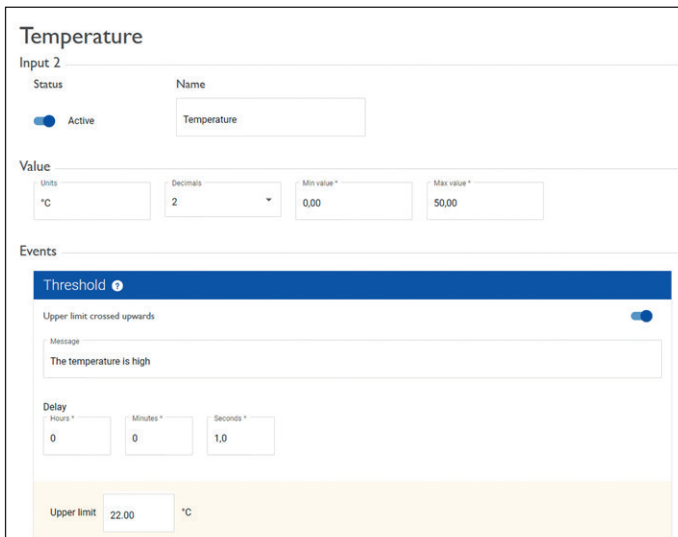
Temperature

Input 2

Status

Active

Name

Temperature

Value

Units

°C

Decimals

2

Min value *

0,00

Max value *

50,00

Events

Threshold ?

Upper limit crossed upwards

Message

The temperature is high

Delay

Hours *

0

Minutes *

0

Seconds *

1,0

Upper limit

22.00

°C